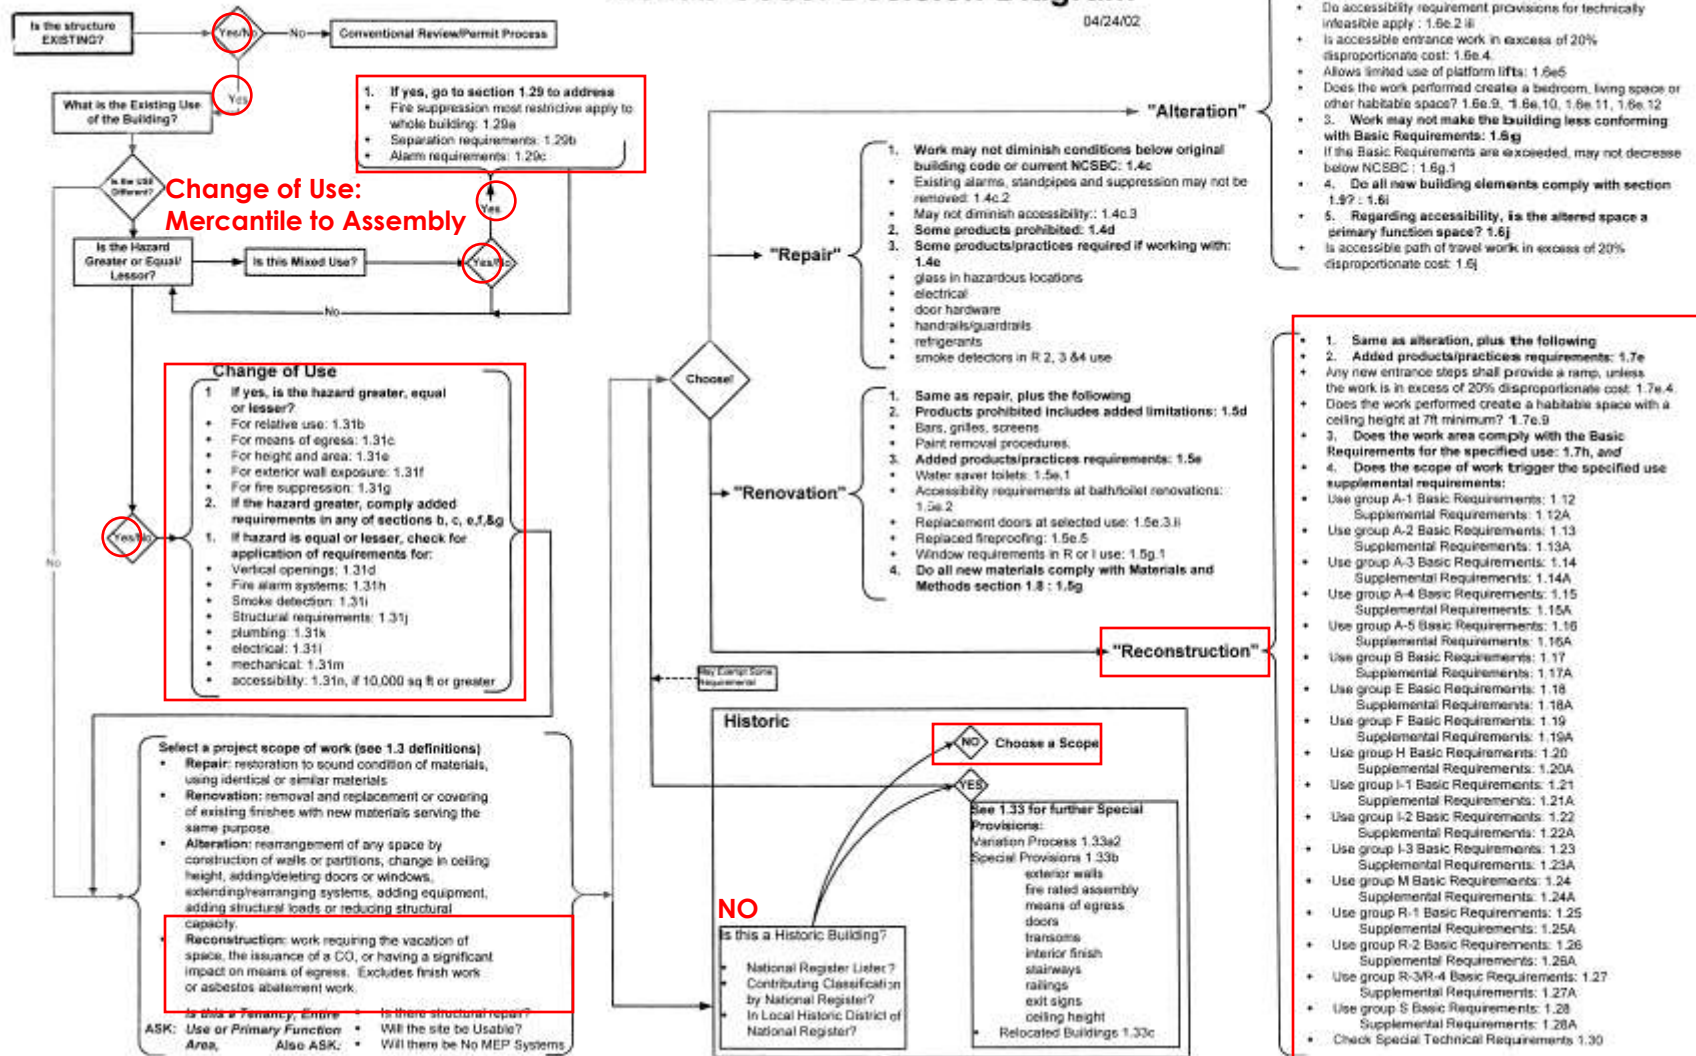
04/24/02

Is the structure EXISTING?

Yes/No

No

Conventional Review/Permit Process

Yes

What is the Existing Use of the Building?

1. If yes, go to section 1.29 to address
• Fire suppression most restrictive apply to whole building: 1.29a
• Separation requirements: 1.29b
• Alarm requirements: 1.29c

Is the USE Different?

Change of Use:
Mercantile to Assembly

Yes

Is the Hazard Greater or Equal/ Lessor?

Is this Mixed Use?

Yes/No

No

No

Change of Use
1. If yes, is the hazard greater, equal or lesser?
• For relative use: 1.31b
• For means of egress: 1.31c
• For height and area: 1.31e
• For exterior wall exposure: 1.31f
• For fire suppression: 1.31g
2. If the hazard greater, comply added requirements in any of sections b, c, e,f,&g
1. If hazard is equal or lesser, check for application of requirements for:
• Vertical openings: 1.31d
• Fire alarm systems: 1.31h
• Smoke detection: 1.31i
• Structural requirements: 1.31j
• plumbing: 1.31k
• electrical: 1.31l
• mechanical: 1.31m
• accessibility: 1.31n, if 10,000 sq ft or greater

Yes/No

Select a project scope of work (see 1.3 definitions)
• Repair: restoration to sound condition of materials, using identical or similar materials
• Renovation: removal and replacement or covering of existing finishes with new materials serving the same purpose
• Alteration: rearrangement of any space by construction of walls or partitions, change in ceiling height, adding/deleting doors or windows, extending/rearranging systems, adding equipment, adding structural loads or reducing structural capacity.
• Reconstruction: work requiring the vacation of space, the issuance of a CO, or having a significant impact on means of egress. Excludes finish work or asbestos abatement work.

ASK: Is this a Tenancy, Entire Use or Primary Function Area,
Also ASK: • Is there structural repair? • Will the site be Usable? • Will there be No MEP Systems

"Alteration"

"Repair"
1. Work may not diminish conditions below original building code or current NCSBC: 1.4c
• Existing alarms, standpipes and suppression may not be removed: 1.4c.2
• May not diminish accessibility: 1.4c.3
2. Some products prohibited: 1.4d
3. Some products/practices required if working with: 1.4e
• glass in hazardous locations
• electrical
• door hardware
• handrails/guardrails
• refrigerants
• smoke detectors in R 2, 3 &4 use

Choose!

"Renovation"
1. Same as repair, plus the following
2. Products prohibited includes added limitations: 1.5d
• Bars, grilles, screens
• Paint removal procedures
3. Added products/practices requirements: 1.5e
• Water saver toilets: 1.5e.1
• Accessibility requirements at bath/toilet renovations: 1.5e.2
• Replacement doors at selected use: 1.5e.3.ii
• Replaced fireproofing: 1.5e.5
• Window requirements in R or I use: 1.5g.1
4. Do all new materials comply with Materials and Methods section 1.8 : 1.5g

"Reconstruction"

May Exempt Some Requirements

• Do accessibility requirement provisions for technically infeasible apply : 1.6e.2 iii
• Is accessible entrance work in excess of 20% disproportionate cost: 1.6e.4
• Allows limited use of platform lifts: 1.6e5
• Does the work performed create a bedroom, living space or other habitable space? 1.6e.9, 1.6e.10, 1.6e.11, 1.6e.12
• 3. Work may not make the building less conforming with Basic Requirements: 1.6g
• If the Basic Requirements are exceeded, may not decrease below NCSBC : 1.6g.1
• 4. Do all new building elements comply with section 1.9? : 1.6i
• 5. Regarding accessibility, is the altered space a primary function space? 1.6j
• Is accessible path of travel work in excess of 20% disproportionate cost: 1.6j

• 1. Same as alteration, plus the following
• 2. Added products/practices requirements: 1.7e
• Any new entrance steps shall provide a ramp, unless the work is in excess of 20% disproportionate cost: 1.7e.4
• Does the work performed create a habitable space with a ceiling height at 7ft minimum? 1.7e.9
• 3. Does the work area comply with the Basic Requirements for the specified use: 1.7h, and
• 4. Does the scope of work trigger the specified use supplemental requirements:
• Use group A-1 Basic Requirements: 1.12 Supplemental Requirements: 1.12A
• Use group A-2 Basic Requirements: 1.13 Supplemental Requirements: 1.13A
• Use group A-3 Basic Requirements: 1.14 Supplemental Requirements: 1.14A
• Use group A-4 Basic Requirements: 1.15 Supplemental Requirements: 1.15A
• Use group A-5 Basic Requirements: 1.16 Supplemental Requirements: 1.16A
• Use group B Basic Requirements: 1.17 Supplemental Requirements: 1.17A
• Use group E Basic Requirements: 1.18 Supplemental Requirements: 1.18A
• Use group F Basic Requirements: 1.19 Supplemental Requirements: 1.19A
• Use group H Basic Requirements: 1.20 Supplemental Requirements: 1.20A
• Use group I-1 Basic Requirements: 1.21 Supplemental Requirements: 1.21A
• Use group I-2 Basic Requirements: 1.22 Supplemental Requirements: 1.22A
• Use group I-3 Basic Requirements: 1.23 Supplemental Requirements: 1.23A
• Use group M Basic Requirements: 1.24 Supplemental Requirements: 1.24A
• Use group R-1 Basic Requirements: 1.25 Supplemental Requirements: 1.25A
• Use group R-2 Basic Requirements: 1.26 Supplemental Requirements: 1.26A
• Use group R-3/R-4 Basic Requirements: 1.27 Supplemental Requirements: 1.27A
• Use group S Basic Requirements: 1.28 Supplemental Requirements: 1.28A
• Check Special Technical Requirements 1.30

Historic

NO Choose a Scope

YES

See 1.33 for further Special Provisions:
Variation Process 1.33a2
Special Provisions 1.33b
exterior walls
fire rated assembly
means of egress
doors
transoms
interior finish
stairways
railings
exit signs
ceiling height
• Relocated Buildings 1.33c

NO

Is this a Historic Building?
• National Register Listed?
• Contributing Classification by National Register?
• In Local Historic District of National Register?